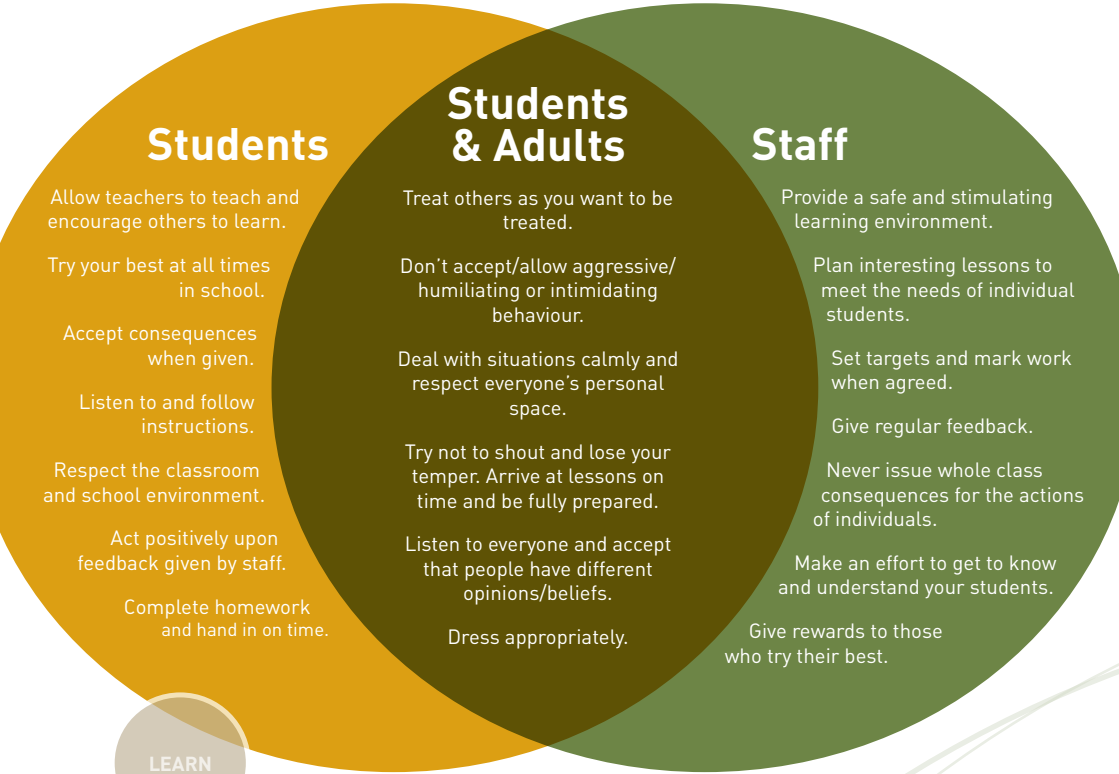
Students

Allow teachers to teach and encourage others to learn.

Try your best at all times in school.

Accept consequences when given.

Listen to and follow instructions.

Respect the classroom and school environment.

Act positively upon feedback given by staff.

Complete homework and hand in on time.

Students & Adults

Treat others as you want to be treated.

Don't accept/allow aggressive/ humiliating or intimidating behaviour.

Deal with situations calmly and respect everyone's personal space.

Try not to shout and lose your temper. Arrive at lessons on time and be fully prepared.

Listen to everyone and accept that people have different opinions/beliefs.

Dress appropriately.

Staff

Provide a safe and stimulating learning environment.

Plan interesting lessons to meet the needs of individual students.

Set targets and mark work when agreed.

Give regular feedback.

Never issue whole class consequences for the actions of individuals.

Make an effort to get to know and understand your students.

Give rewards to those who try their best.

LEARN